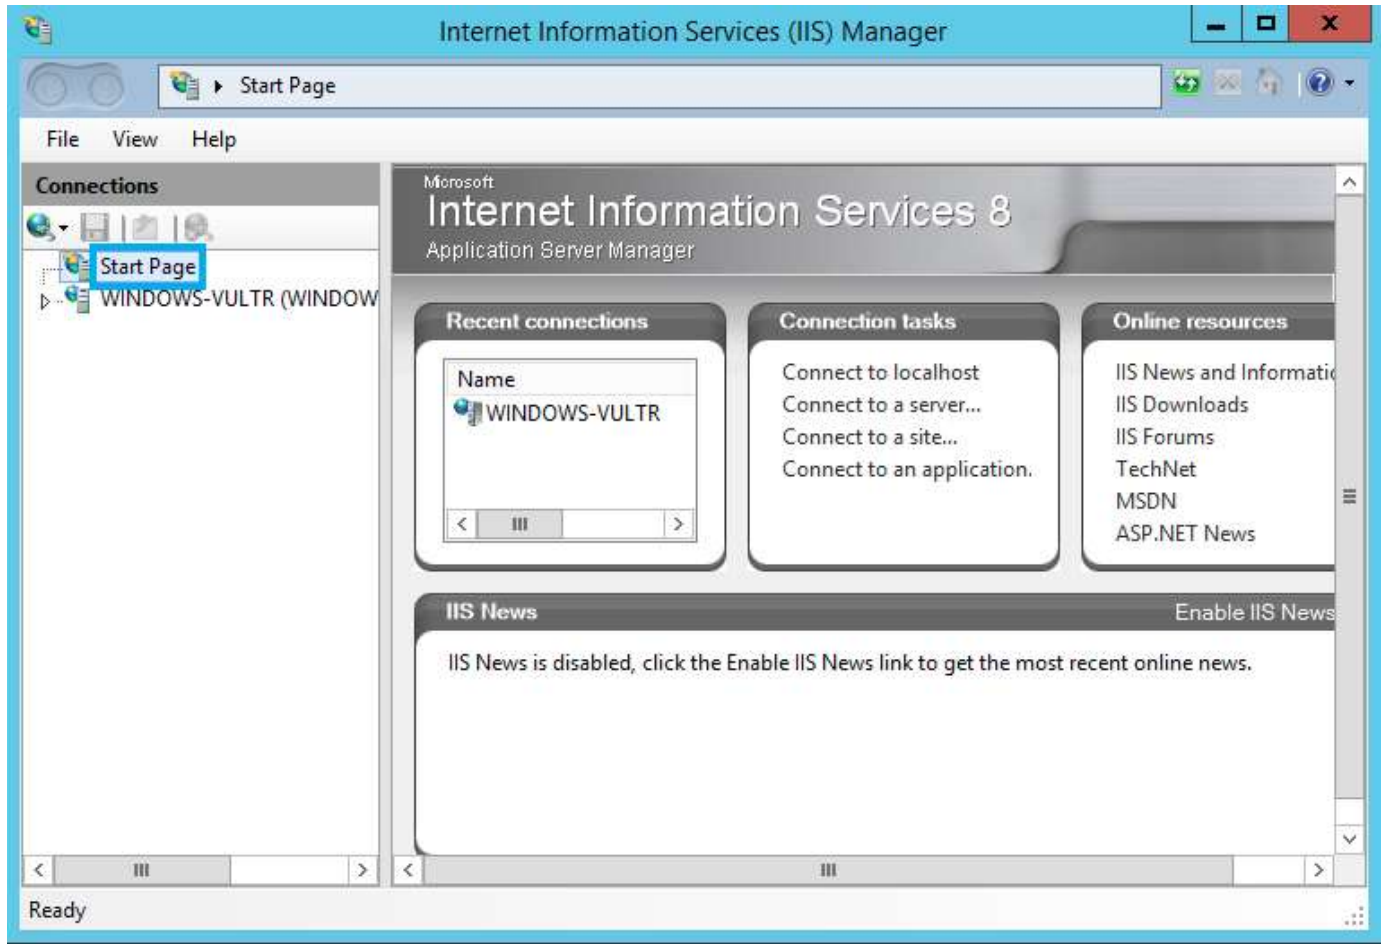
Internet Information Services (IIS) Manager

Start Page

File View Help

Connections

Start Page
WINDOWS-VULTR (WINDOW

Microsoft
Internet Information Services 8
Application Server Manager

Recent connections

| Name |
|---|
| WINDOWS-VULTR |

Connection tasks

Connect to localhost
Connect to a server...
Connect to a site...
Connect to an application.

Online resources

IIS News and Informatic
IIS Downloads
IIS Forums
TechNet
MSDN
ASP.NET News

IIS News

Enable IIS News

IIS News is disabled, click the Enable IIS News link to get the most recent online news.

Ready